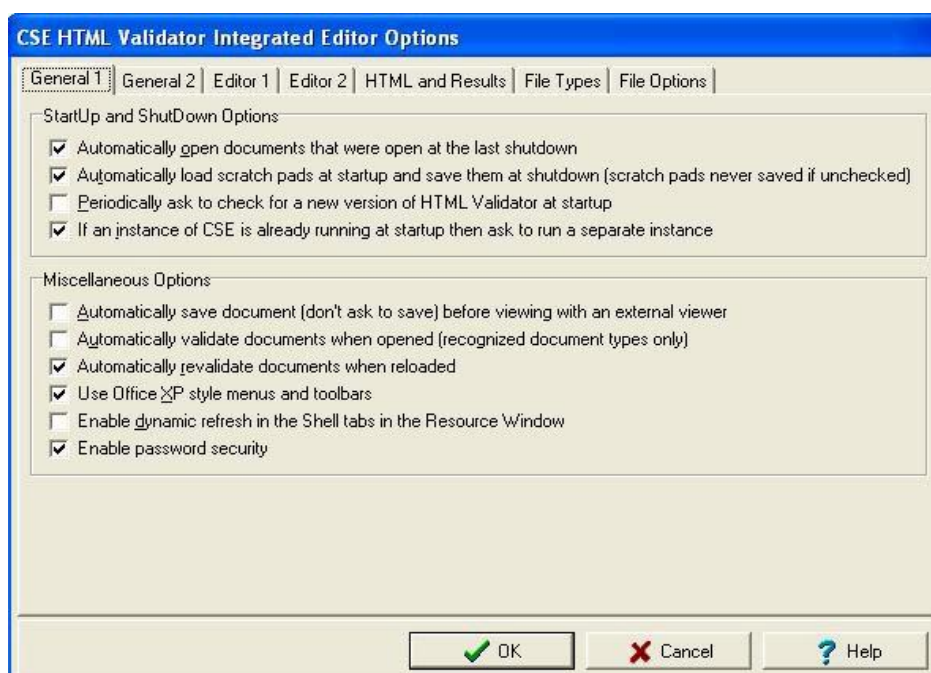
CSE HTML Validator Integrated Editor Options

General 1 | General 2 | Editor 1 | Editor 2 | HTML and Results | File Types | File Options

StartUp and ShutDown Options

☑ Automatically open documents that were open at the last shutdown
☑ Automatically load scratch pads at startup and save them at shutdown (scratch pads never saved if unchecked)
☐ Periodically ask to check for a new version of HTML Validator at startup
☑ If an instance of CSE is already running at startup then ask to run a separate instance

Miscellaneous Options

☐ Automatically save document (don't ask to save) before viewing with an external viewer
☐ Automatically validate documents when opened (recognized document types only)
☑ Automatically revalidate documents when reloaded
☑ Use Office XP style menus and toolbars
☐ Enable dynamic refresh in the Shell tabs in the Resource Window
☑ Enable password security

OK
Cancel
Help